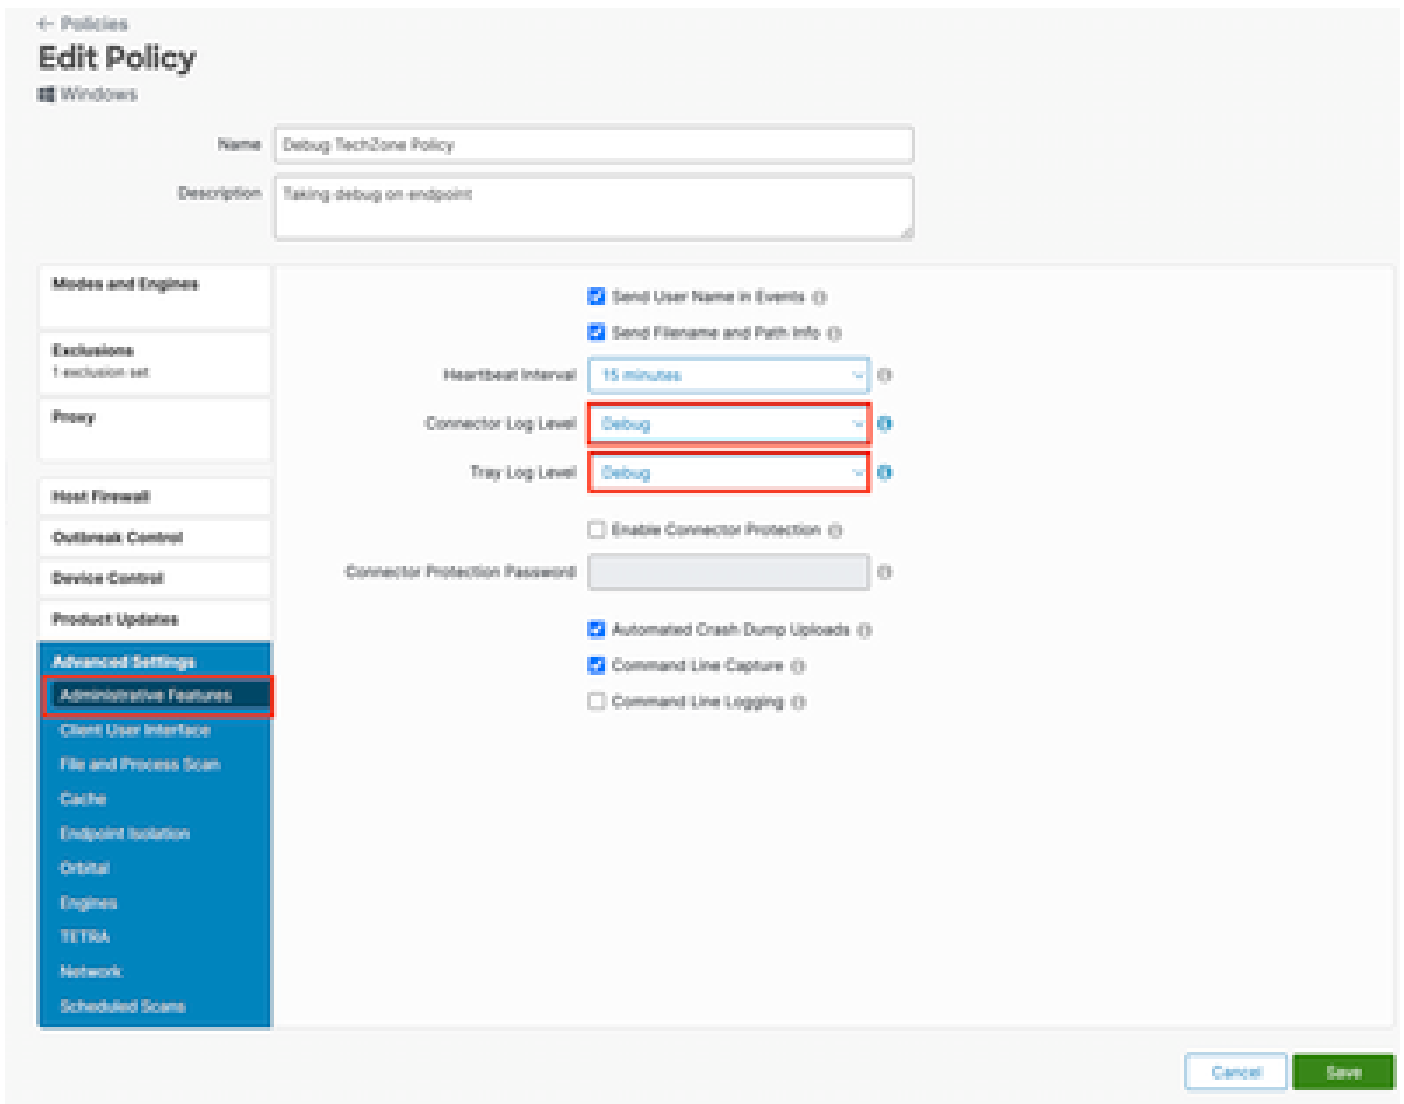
← Policies

Edit Policy

Windows

Name Debug TechZone Policy

Description Taking debug on endpoint

Modes and Engines

Exclusions
1 exclusion set

Proxy

Host Firewall

Outbreak Control

Device Control

Product Updates

Advanced Settings

Administrative Features

Client User Interface

File and Process Scan

Cache

Endpoint Isolation

Orbital

Engines

TETRA

Network

Scheduled Scans

Send User Name in Events

Send Filename and Path Info

Heartbeat Interval 15 minutes

Connector Log Level Debug

Tray Log Level Debug

Enable Connector Protection

Connector Protection Password

Automated Crash Dump Uploads

Command Line Capture

Command Line Logging

Cancel

Save